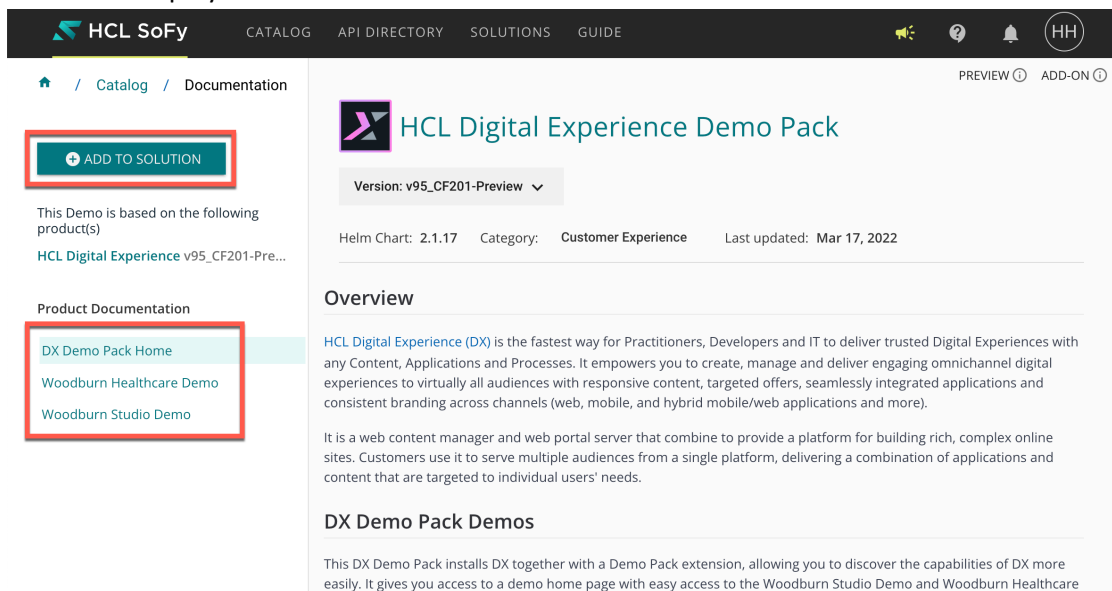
HCL SoFy CATALOG API DIRECTORY SOLUTIONS GUIDE HH

/ Catalog / Documentation

PREVIEW ⓘ ADD-ON ⓘ

ADD TO SOLUTION

This Demo is based on the following product(s)

HCL Digital Experience v95_CF201-Pre...

Product Documentation

DX Demo Pack Home

Woodburn Healthcare Demo

Woodburn Studio Demo

HCL Digital Experience Demo Pack

Version: v95_CF201-Preview

Helm Chart: 2.1.17 Category: Customer Experience Last updated: Mar 17, 2022

Overview

HCL Digital Experience (DX) is the fastest way for Practitioners, Developers and IT to deliver trusted Digital Experiences with any Content, Applications and Processes. It empowers you to create, manage and deliver engaging omnichannel digital experiences to virtually all audiences with responsive content, targeted offers, seamlessly integrated applications and consistent branding across channels (web, mobile, and hybrid mobile/web applications and more).

It is a web content manager and web portal server that combine to provide a platform for building rich, complex online sites. Customers use it to serve multiple audiences from a single platform, delivering a combination of applications and content that are targeted to individual users' needs.

DX Demo Pack Demos

This DX Demo Pack installs DX together with a Demo Pack extension, allowing you to discover the capabilities of DX more easily. It gives you access to a demo home page with easy access to the Woodburn Studio Demo and Woodburn Healthcare